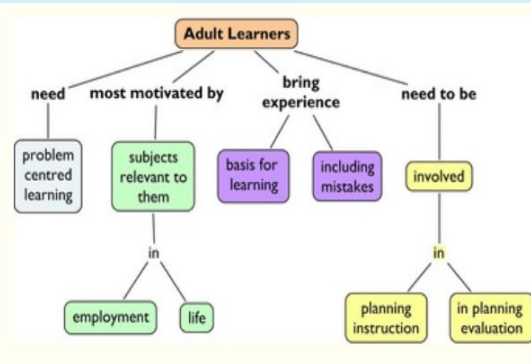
Adult Learners

need

problem centred learning

most motivated by

subjects relevant to them

in

employment

life

bring experience

basis for learning

including mistakes

need to be

involved

in

planning instruction

in planning evaluation